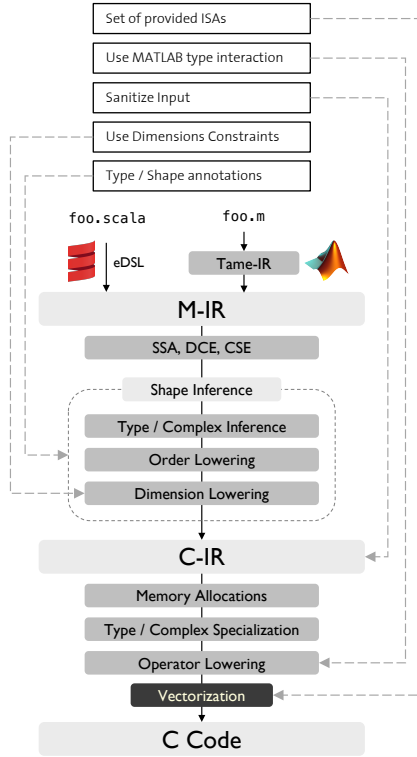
Set of provided ISAs

Use MATLAB type interaction

Sanitize Input

Use Dimensions Constraints

Type / Shape annotations

foo.scala

eDSL

foo.m

Tame-IR

M-IR

SSA, DCE, CSE

Shape Inference

Type / Complex Inference

Order Lowering

Dimension Lowering

C-IR

Memory Allocations

Type / Complex Specialization

Operator Lowering

Vectorization

C Code